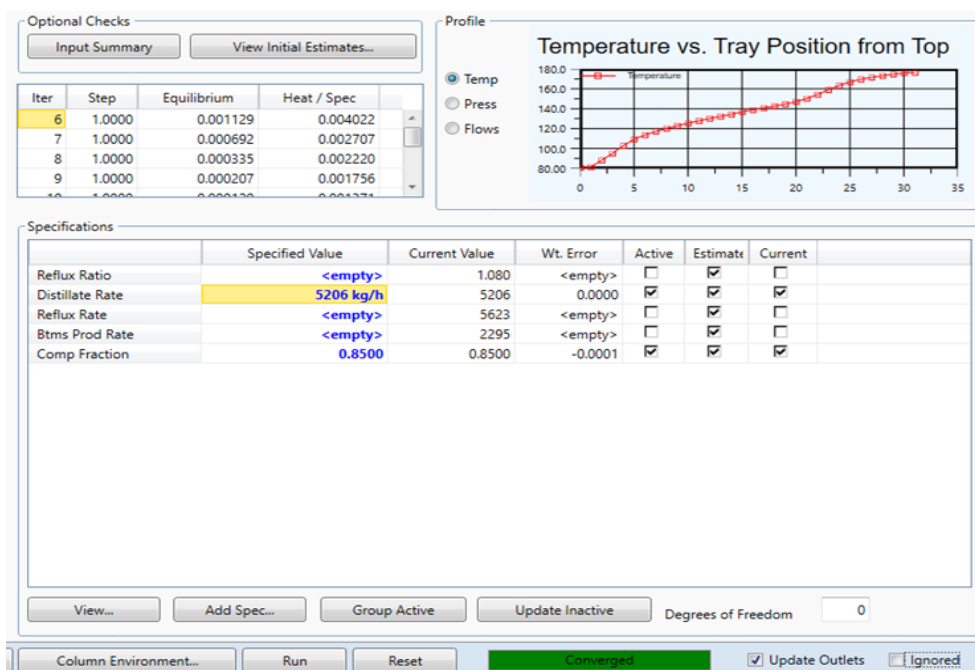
Optional Checks

Input Summary

View Initial Estimates...

| Iter | Step | Equilibrium | Heat / Spec |
|---|---|---|---|
| 6 | 1.0000 | 0.001129 | 0.004022 |
| 7 | 1.0000 | 0.000692 | 0.002707 |
| 8 | 1.0000 | 0.000335 | 0.002220 |
| 9 | 1.0000 | 0.000207 | 0.001756 |

Profile

Temp

Press

Flows

Temperature vs. Tray Position from Top

Temperature

180.0
160.0
140.0
120.0
100.0
80.00

0 5 10 15 20 25 30 35

Specifications

| | Specified Value | Current Value | Wt. Error | Active | Estimate | Current |
|---|---|---|---|---|---|---|
| Reflux Ratio | <empty> | 1.080 | <empty> | ☐ | ☑ | ☐ |
| Distillate Rate | 5206 kg/h | 5206 | 0.0000 | ☑ | ☑ | ☑ |
| Reflux Rate | <empty> | 5623 | <empty> | ☐ | ☑ | ☐ |
| Btms Prod Rate | <empty> | 2295 | <empty> | ☐ | ☑ | ☐ |
| Comp Fraction | 0.8500 | 0.8500 | -0.0001 | ☑ | ☑ | ☑ |

View...

Add Spec...

Group Active

Update Inactive

Degrees of Freedom

0

Column Environment...

Run

Reset

Converged

Update Outlets

Ignored